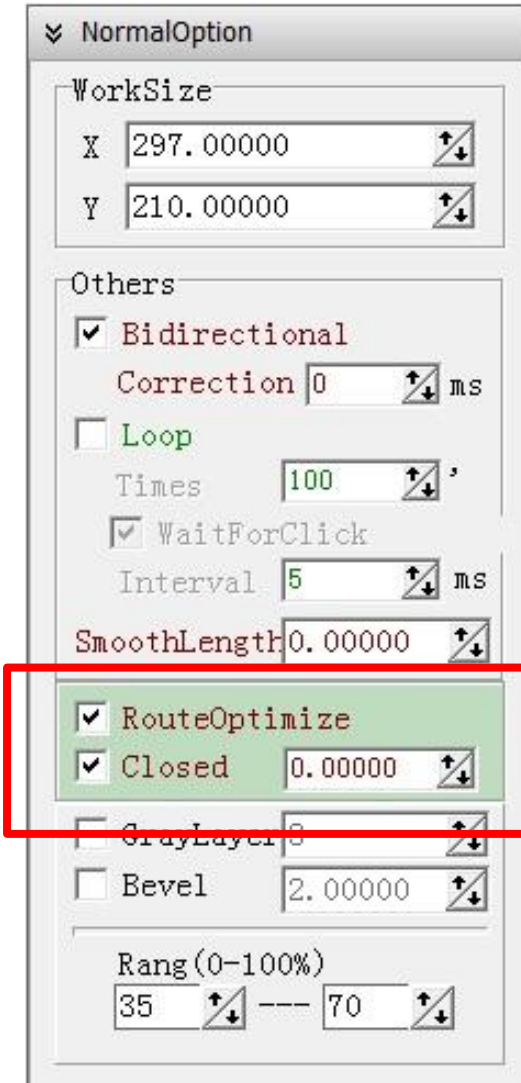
NormalOption

WorkSize

X 297.00000

Y 210.00000

Others

Bidirectional

Correction 0 ms

Loop

Times 100 '

WaitForClick

Interval 5 ms

SmoothLength 0.00000

RouteOptimize

Closed 0.00000

GrayLayer 8

Bevel 2.00000

Rang(0-100%)

35 --- 70